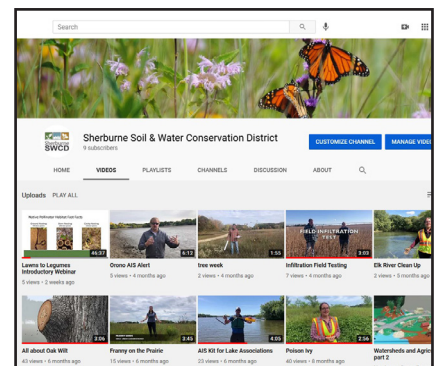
Search

Sherburne SWCD

Sherburne Soil & Water Conservation District
9 subscribers

CUSTOMIZE CHANNEL
MANAGE VIDE

HOME
VIDEOS
PLAYLISTS
CHANNELS
DISCUSSION
ABOUT

Uploads PLAY ALL

Native Pollinator Habitat Fact Sheets

46:37
Lawns to Legumes Introductory Webinar
5 views • 2 weeks ago

6:12
Orono AIS Alert
3 views • 4 months ago

1:55
tree week
2 views • 4 months ago

FIELD INFILTRATION TEST
3:03
Infiltration Field Testing
7 views • 4 months ago

Elk River Clean Up
2 views • 5 months ago

3:06
All about Oak Wilt
43 views • 6 months ago

3:43
Franny on the Prairie
15 views • 6 months ago

4:05
AIS Kit for Lake Associations
23 views • 6 months ago

2:56
Poison Ivy
40 views • 6 months ago

Watersheds and Agric part 2